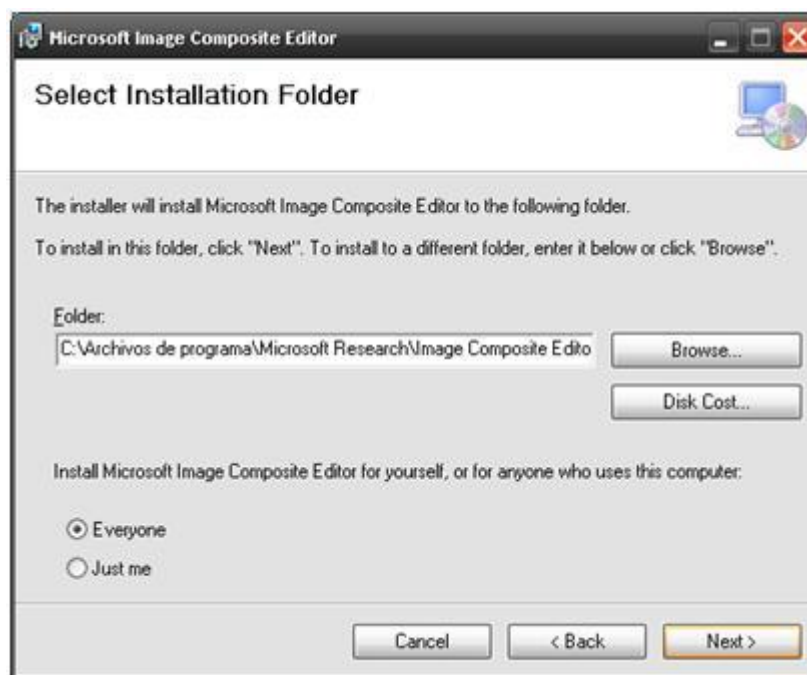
Microsoft Image Composite Editor

Select Installation Folder

The installer will install Microsoft Image Composite Editor to the following folder.

To install in this folder, click "Next". To install to a different folder, enter it below or click "Browse".

Folder:

C:\Archivos de programa\Microsoft Research\Image Composite Edito

Browse...

Disk Cost...

Install Microsoft Image Composite Editor for yourself, or for anyone who uses this computer:

Everyone

Just me

Cancel

< Back

Next >